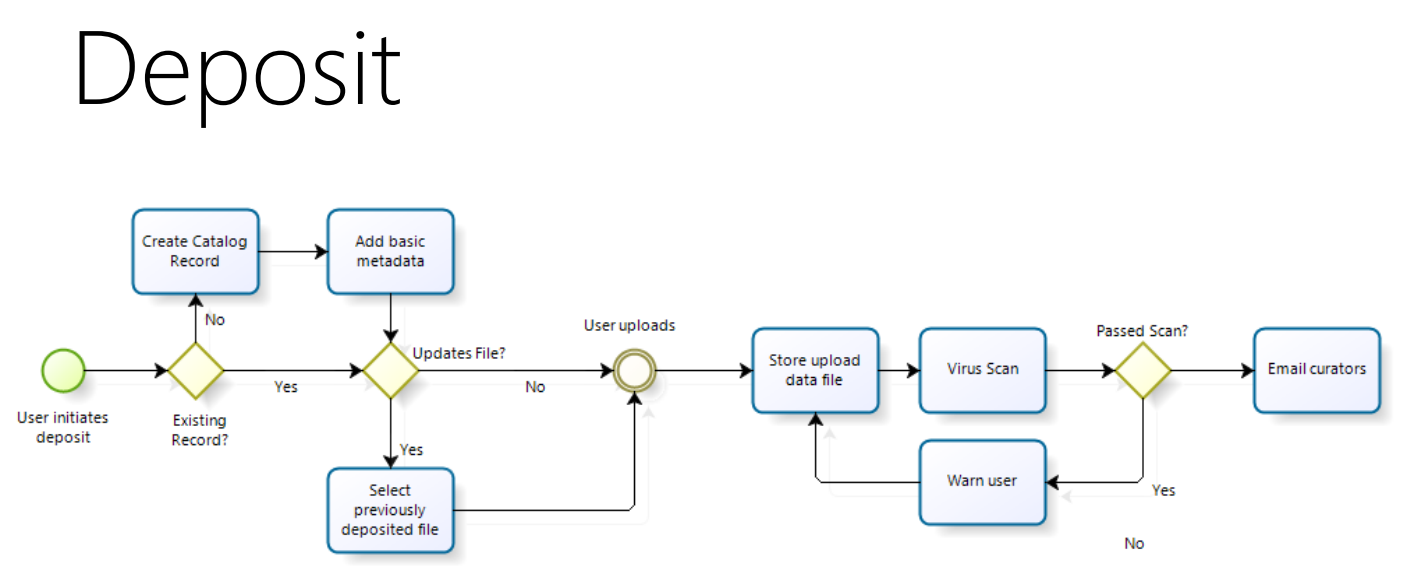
Deposit

Create Catalog Record

Add basic metadata

No

User uploads

Updates File?

Passed Scan?

User initiates deposit

Yes

No

Store upload data file

Virus Scan

Email curators

Existing Record?

Yes

Select previously deposited file

Warn user

Yes

No